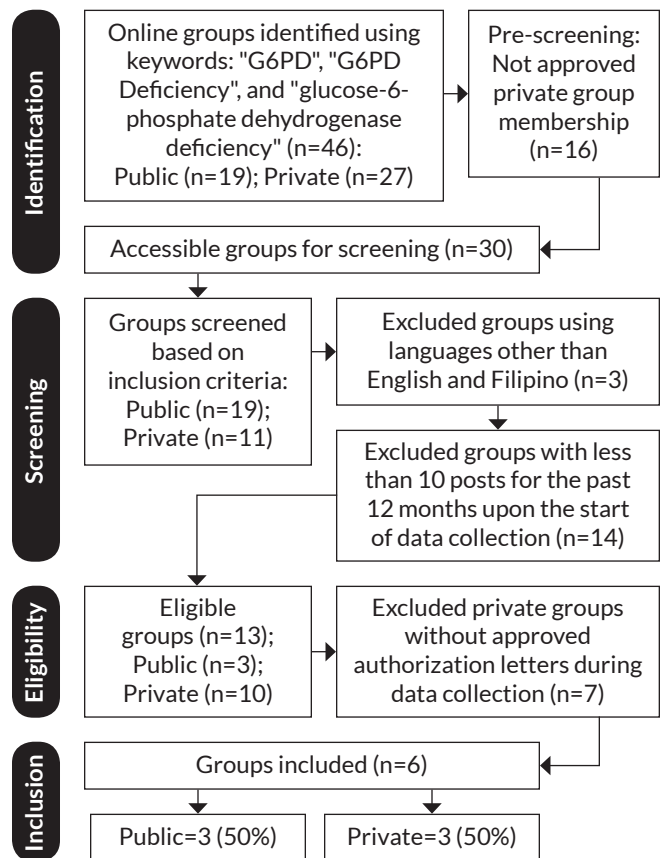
Identification

Online groups identified using keywords: "G6PD", "G6PD Deficiency", and "glucose-6-phosphate dehydrogenase deficiency" (n=46): Public (n=19); Private (n=27)

Pre-screening: Not approved private group membership (n=16)

Accessible groups for screening (n=30)

Screening

Groups screened based on inclusion criteria: Public (n=19); Private (n=11)

Excluded groups using languages other than English and Filipino (n=3)

Excluded groups with less than 10 posts for the past 12 months upon the start of data collection (n=14)

Eligibility

Eligible groups (n=13); Public (n=3); Private (n=10)

Excluded private groups without approved authorization letters during data collection (n=7)

Inclusion

Groups included (n=6)

Public=3 (50%)

Private=3 (50%)